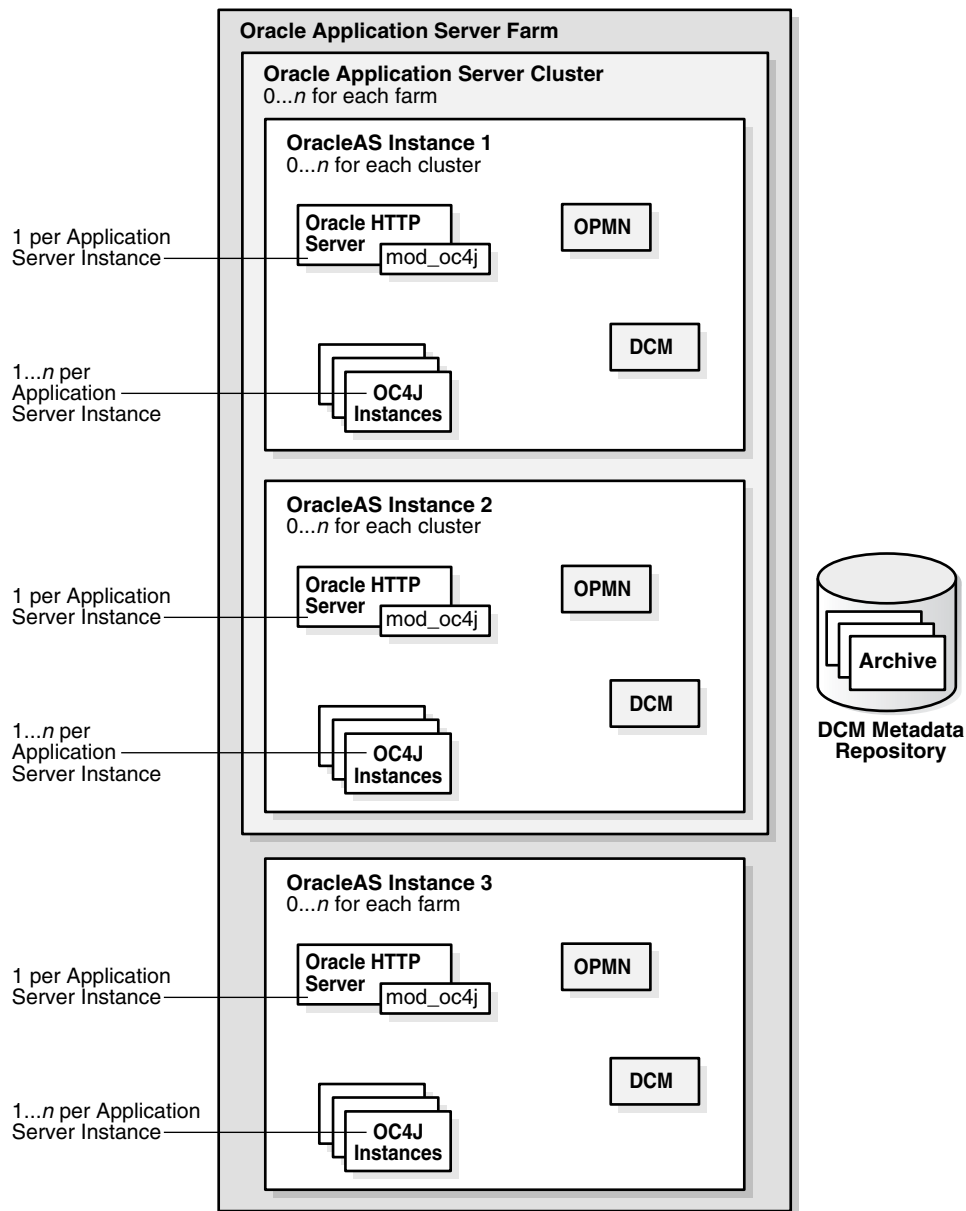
Oracle Application Server Farm

Oracle Application Server Cluster
0...*n* for each farm

OracleAS Instance 1
0...*n* for each cluster

1 per Application Server Instance

Oracle HTTP Server

mod_oc4j

OPMN

DCM

1...*n* per Application Server Instance

OC4J Instances

OracleAS Instance 2
0...*n* for each cluster

1 per Application Server Instance

Oracle HTTP Server

mod_oc4j

OPMN

DCM

1...*n* per Application Server Instance

OC4J Instances

Archive

DCM Metadata Repository

OracleAS Instance 3
0...*n* for each farm

1 per Application Server Instance

Oracle HTTP Server

mod_oc4j

OPMN

DCM

1...*n* per Application Server Instance

OC4J Instances